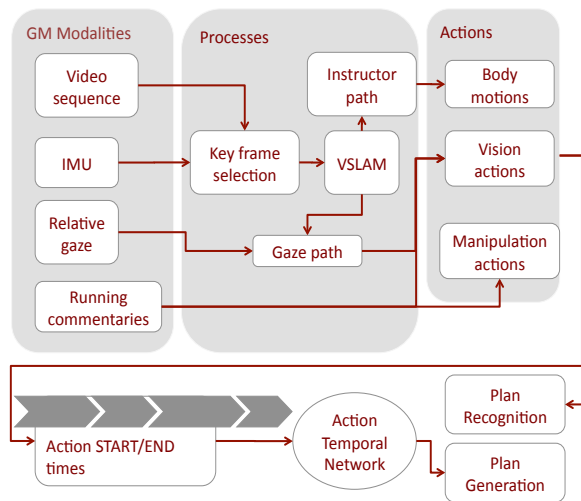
GM Modalities

Video sequence

IMU

Relative gaze

Running commentaries

Processes

Instructor path

Key frame selection

VSLAM

Gaze path

Actions

Body motions

Vision actions

Manipulation actions

Action START/END times

Action Temporal Network

Plan Recognition

Plan Generation